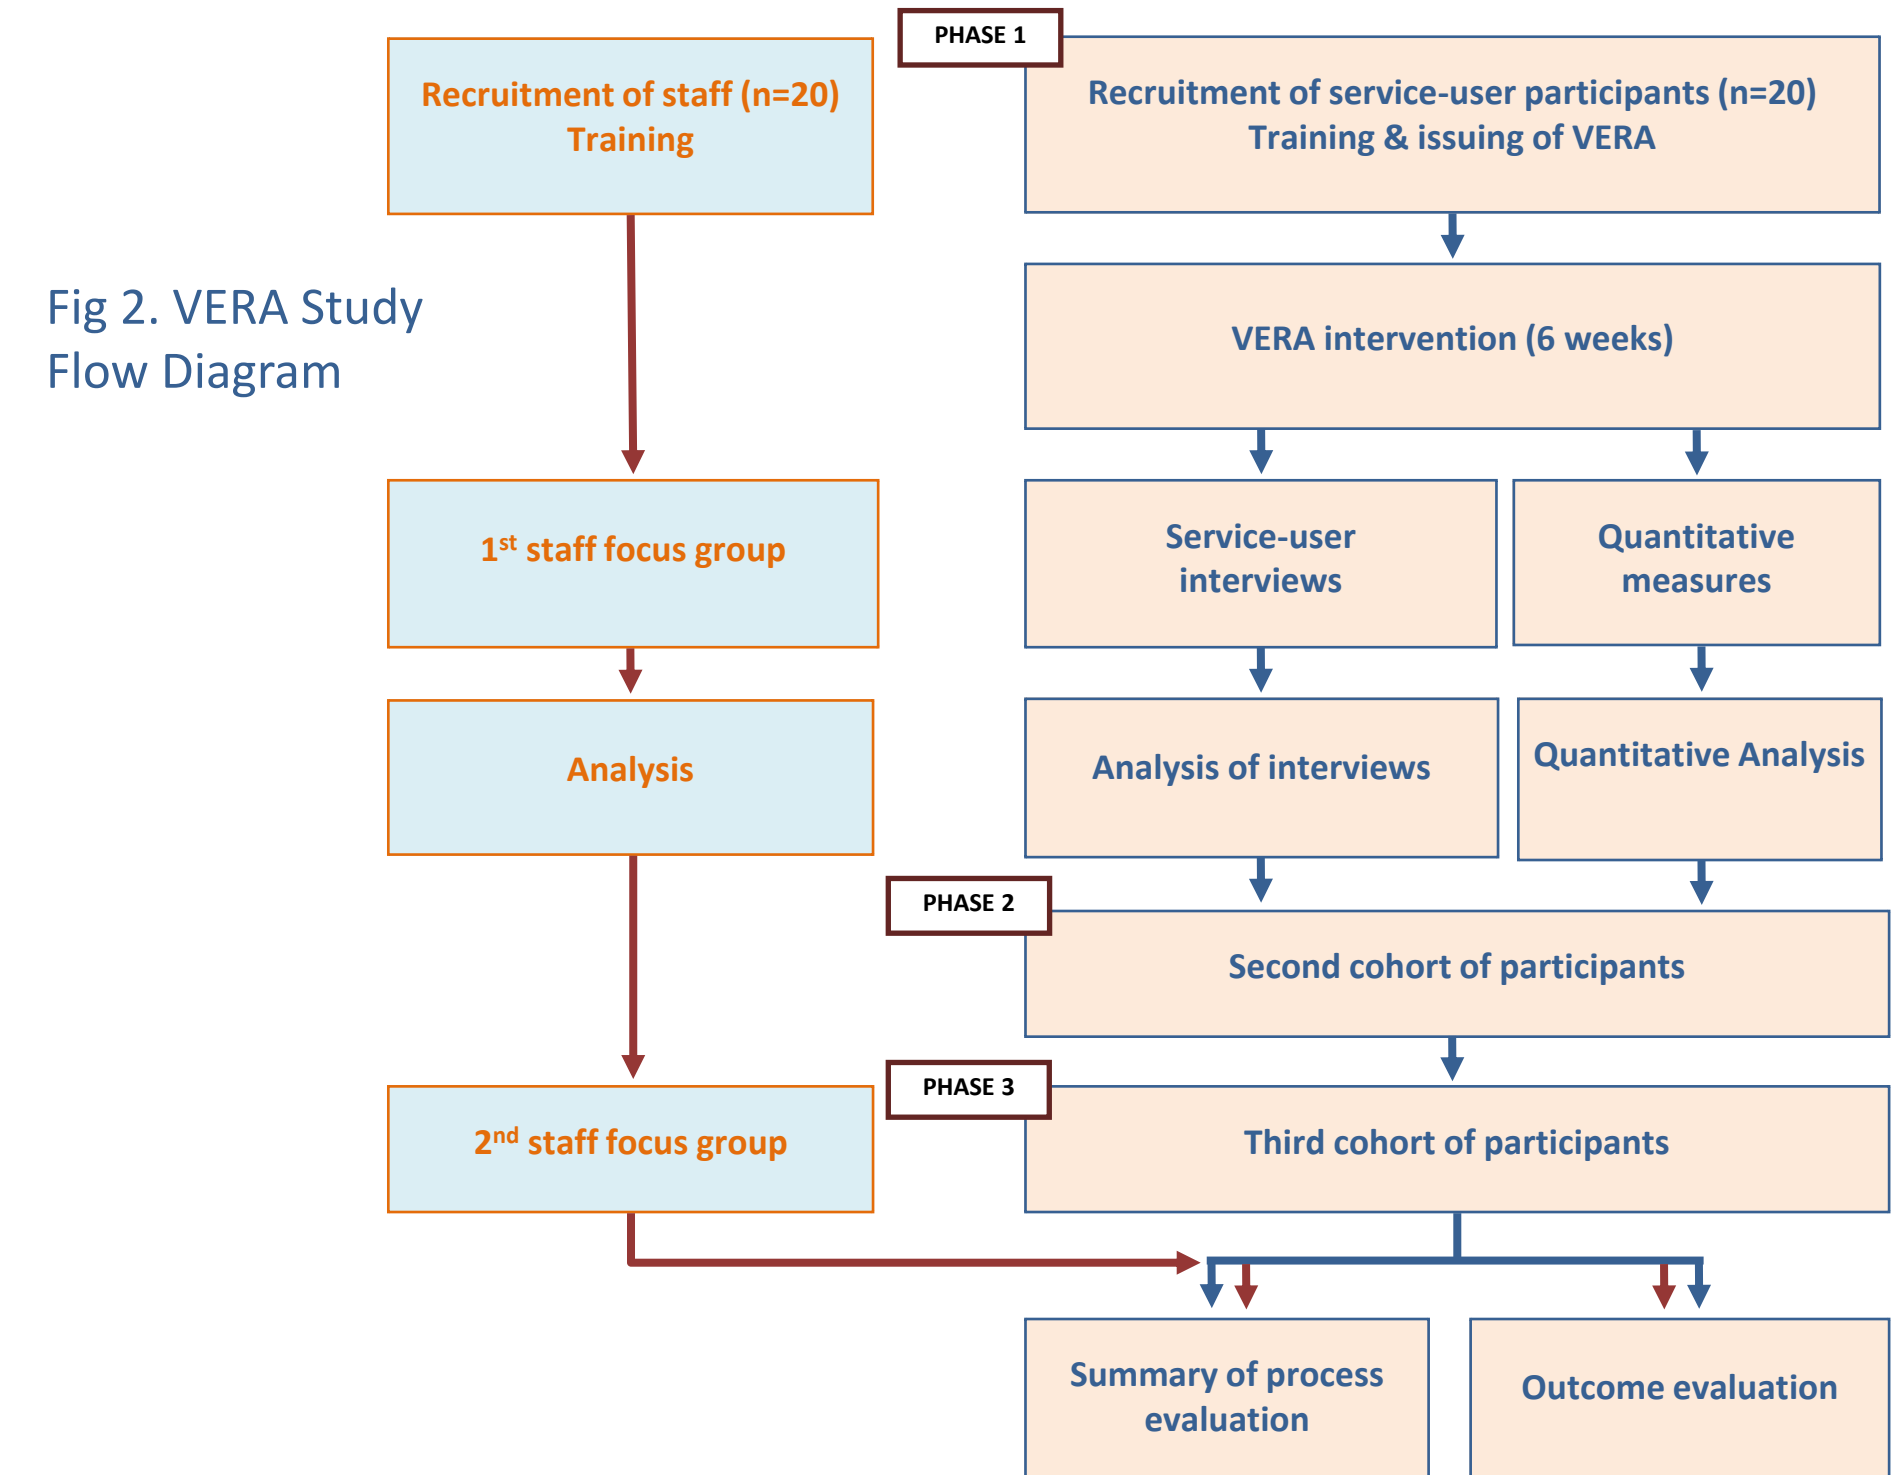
PHASE 1

Recruitment of staff (n=20)
Training

Recruitment of service-user participants (n=20)
Training & issuing of VERA

Fig 2. VERA Study Flow Diagram

VERA intervention (6 weeks)

$1^{st}$ staff focus group

Service-user interviews

Quantitative measures

Analysis

Analysis of interviews

Quantitative Analysis

PHASE 2

Second cohort of participants

PHASE 3

$2^{nd}$ staff focus group

Third cohort of participants

Summary of process evaluation

Outcome evaluation